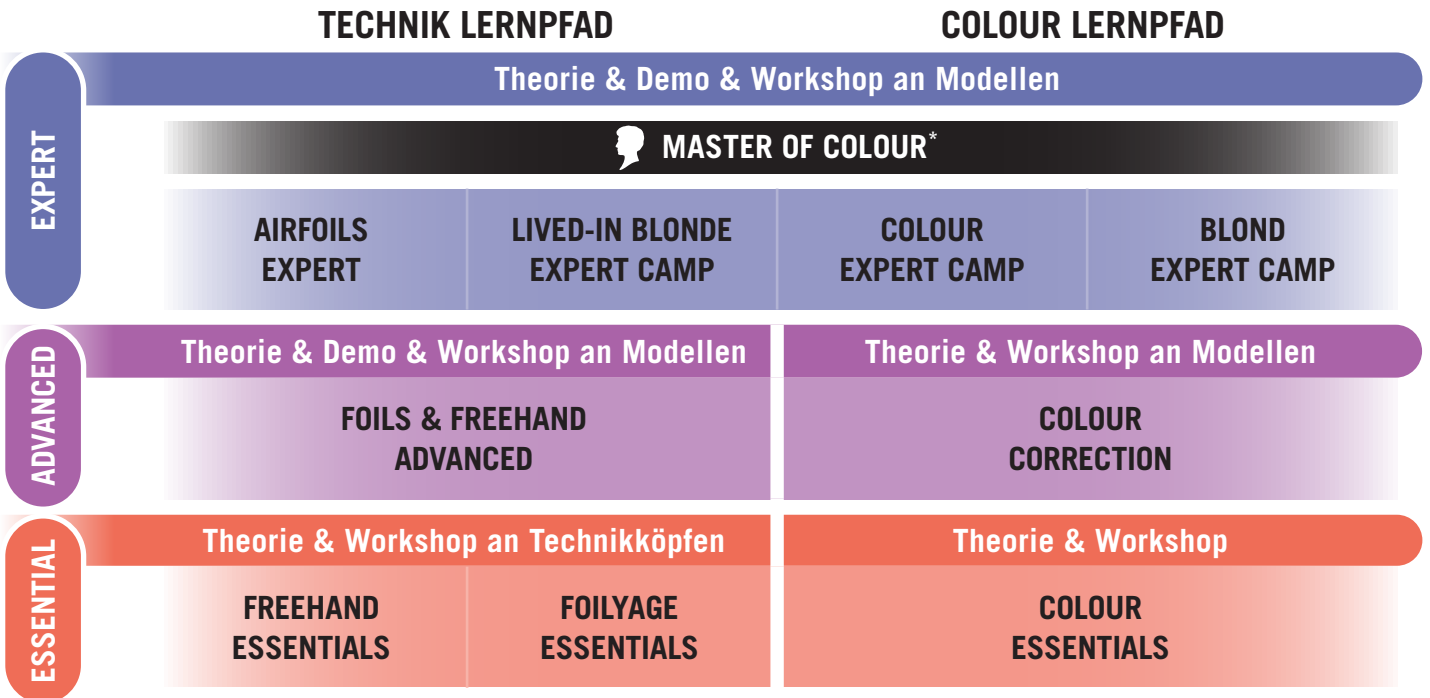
TECHNIK LERNPFAD

COLOUR LERNPFAD

EXPERT

Theorie & Demo & Workshop an Modellen

MASTER OF COLOUR*

| AIRFOILS EXPERT | LIVED-IN BLONDE EXPERT CAMP | COLOUR EXPERT CAMP | BLOND EXPERT CAMP |
|---|---|---|---|

ADVANCED

Theorie & Demo & Workshop an Modellen

FOILS & FREEHAND ADVANCED

Theorie & Workshop an Modellen

COLOUR CORRECTION

ESSENTIAL

Theorie & Workshop an Technikköpfen

| FREEHAND ESSENTIALS | FOILYAGE ESSENTIALS |
|---|---|

Theorie & Workshop

COLOUR ESSENTIALS